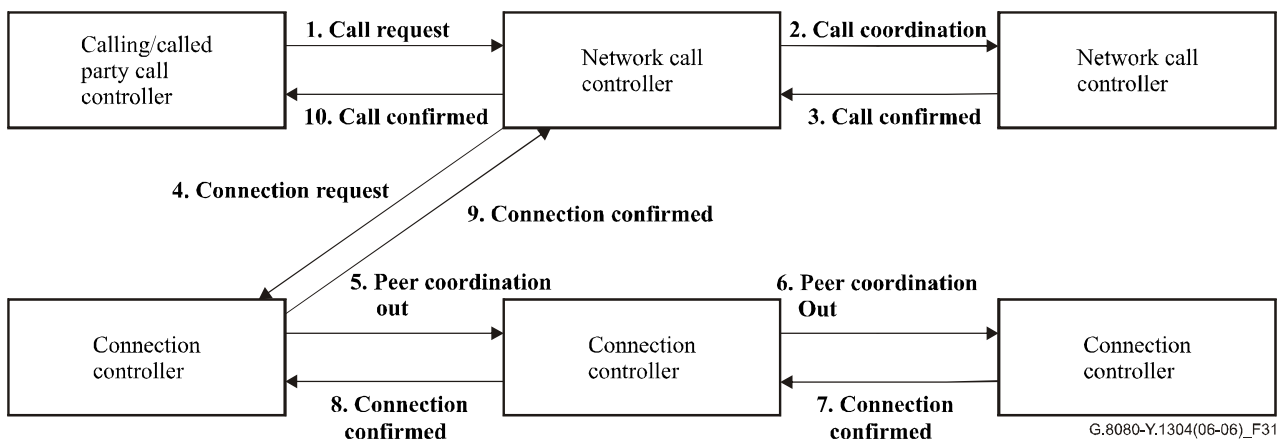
Calling/called party call controller

1. Call request

10. Call confirmed

Network call controller

2. Call coordination

3. Call confirmed

Network call controller

4. Connection request

9. Connection confirmed

Connection controller

5. Peer coordination out

8. Connection confirmed

Connection controller

6. Peer coordination Out

7. Connection confirmed

Connection controller

G.8080-Y.1304(06-06)_F31